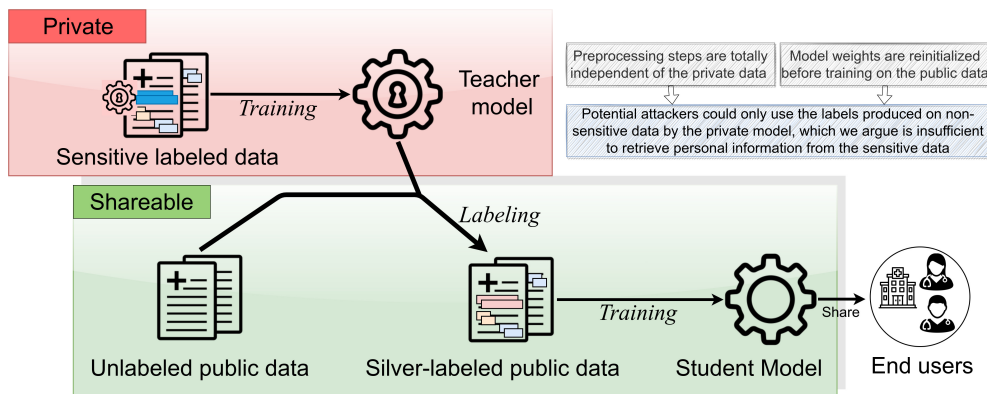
Private

Training

Teacher model

Sensitive labeled data

Preprocessing steps are totally independent of the private data

Model weights are reinitialized before training on the public data

Potential attackers could only use the labels produced on non-sensitive data by the private model, which we argue is insufficient to retrieve personal information from the sensitive data

Shareable

Labeling

Training

Share

Unlabeled public data

Silver-labeled public data

Student Model

End users